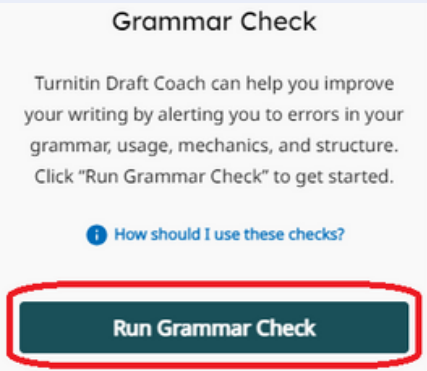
Grammar Check

Turnitin Draft Coach can help you improve your writing by alerting you to errors in your grammar, usage, mechanics, and structure. Click “Run Grammar Check” to get started.

How should I use these checks?

Run Grammar Check